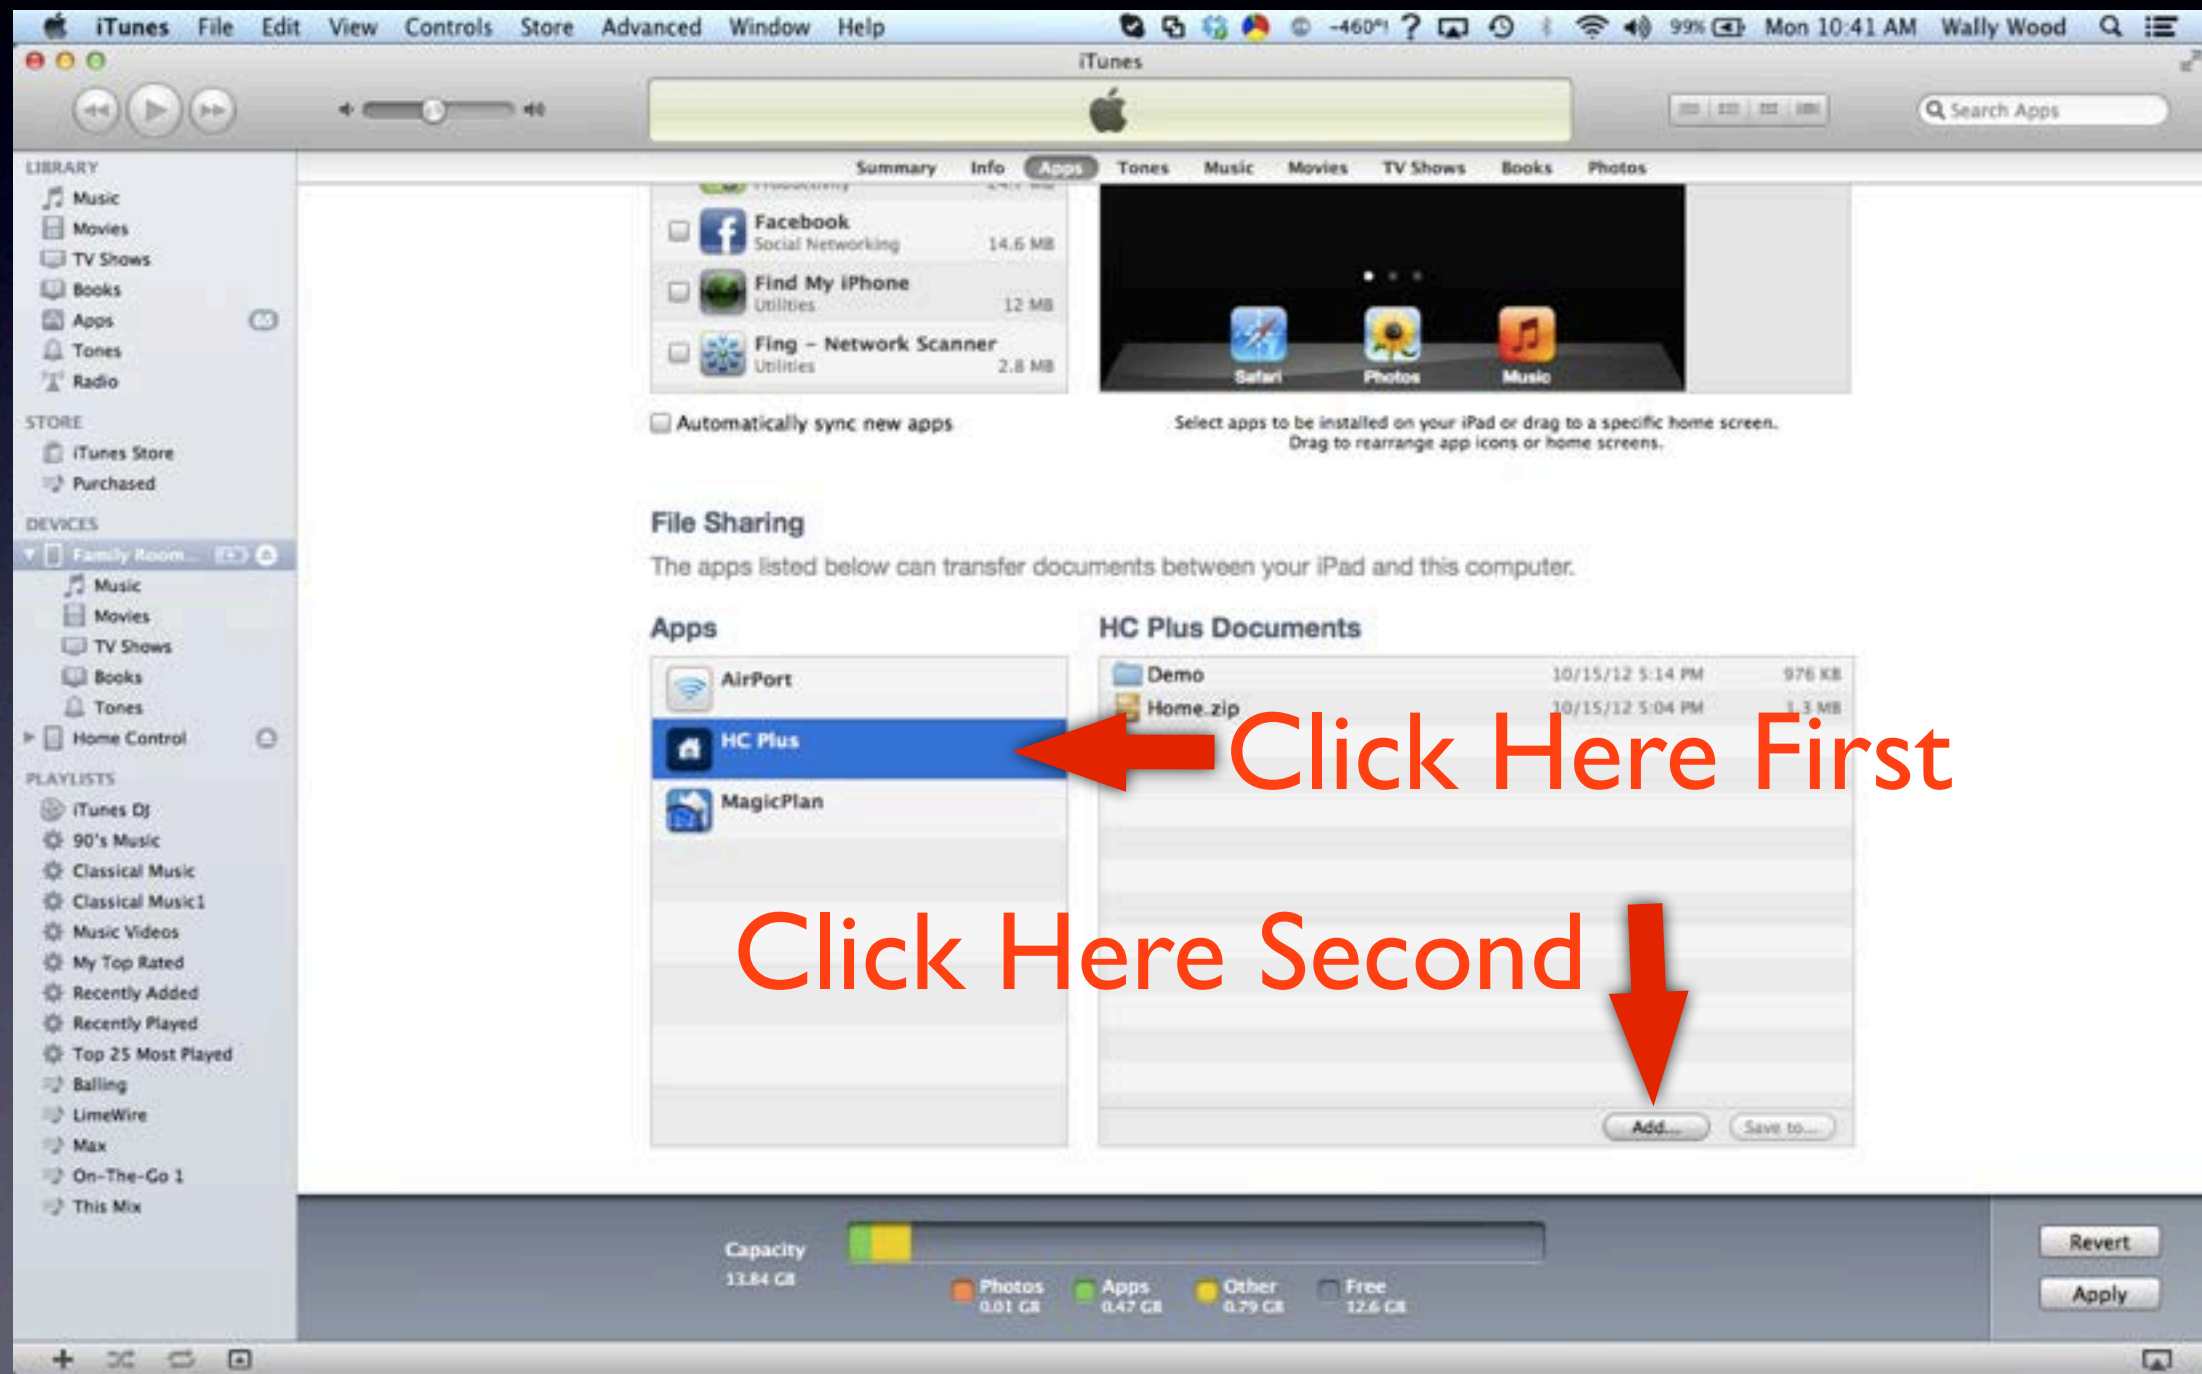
iTunes File Edit View Controls Store Advanced Window Help -460°F 99% Mon 10:41 AM Wally Wood

iTunes

Search Apps

LIBRARY
Music
Movies
TV Shows
Books
Apps
Tones
Radio

STORE
iTunes Store
Purchased

DEVICES
Family Room...
Music
Movies
TV Shows
Books
Tones
Home Control

PLAYLISTS
iTunes DJ
90's Music
Classical Music
Classical Music1
Music Videos
My Top Rated
Recently Added
Recently Played
Top 25 Most Played
Balling
LimeWire
Max
On-The-Go 1
This Mix

Summary Info Apps Tones Music Movies TV Shows Books Photos

Facebook
Social Networking 14.6 MB
Find My iPhone
Utilities 12 MB
Fing – Network Scanner
Utilities 2.8 MB

Safari Photos Music

Automatically sync new apps

Select apps to be installed on your iPad or drag to a specific home screen. Drag to rearrange app icons or home screens.

File Sharing
The apps listed below can transfer documents between your iPad and this computer.

Apps
AirPort
HC Plus
MagicPlan

HC Plus Documents
Demo 10/15/12 5:14 PM 976 KB
Home.zip 10/15/12 5:04 PM 1.3 MB

Click Here First

Click Here Second

Add... Save to...

Capacity
13.84 GB
Photos 0.01 GB
Apps 0.47 GB
Other 0.79 GB
Free 12.6 GB

Revert
Apply